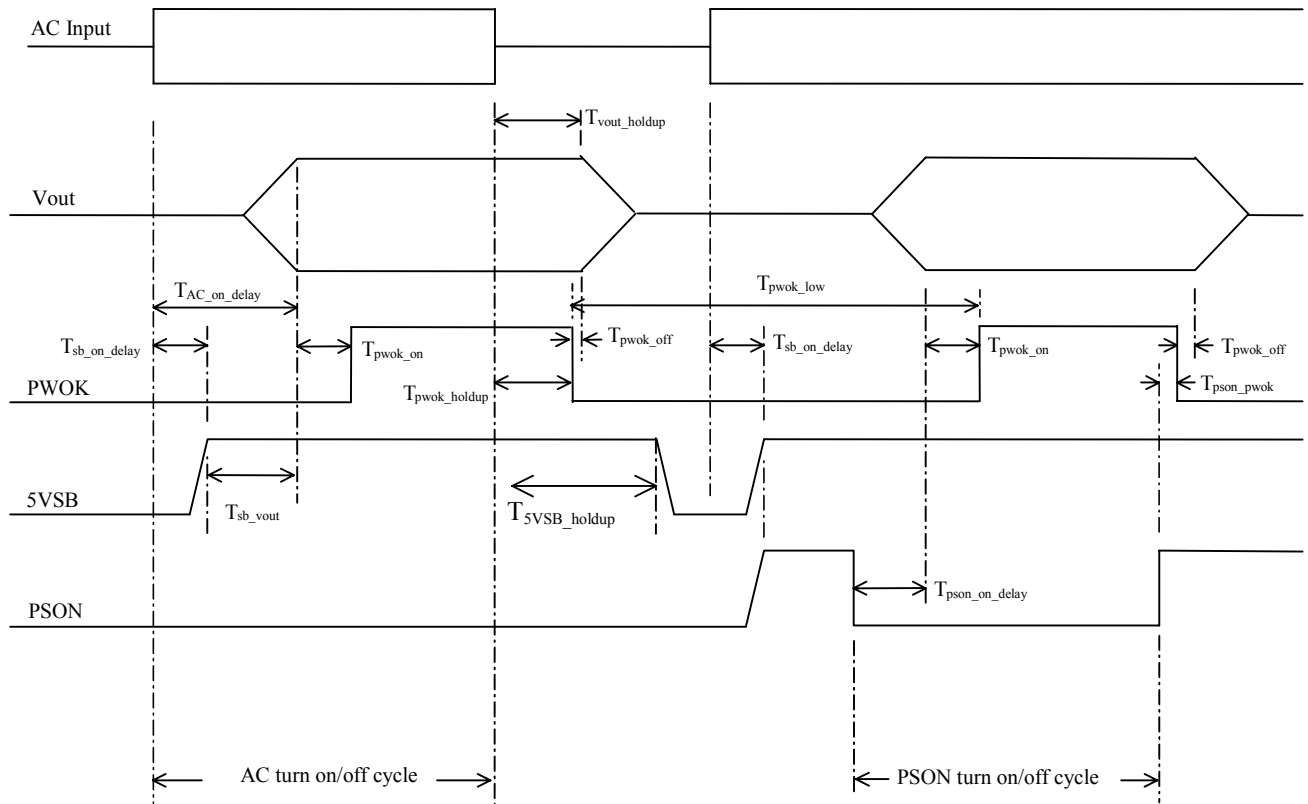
AC Input

$T_{vout\_holdup}$

Vout

$T_{AC\_on\_delay}$

$T_{pwok\_low}$

$T_{sb\_on\_delay}$

$T_{pwok\_on}$

$T_{pwok\_off}$

$T_{sb\_on\_delay}$

$T_{pwok\_on}$

$T_{pwok\_off}$

PWOK

$T_{pwok\_holdup}$

$T_{pson\_pwok}$

5VSB

$T_{sb\_vout}$

$T_{5VSB\_holdup}$

PSON

$T_{pson\_on\_delay}$

AC turn on/off cycle

PSON turn on/off cycle